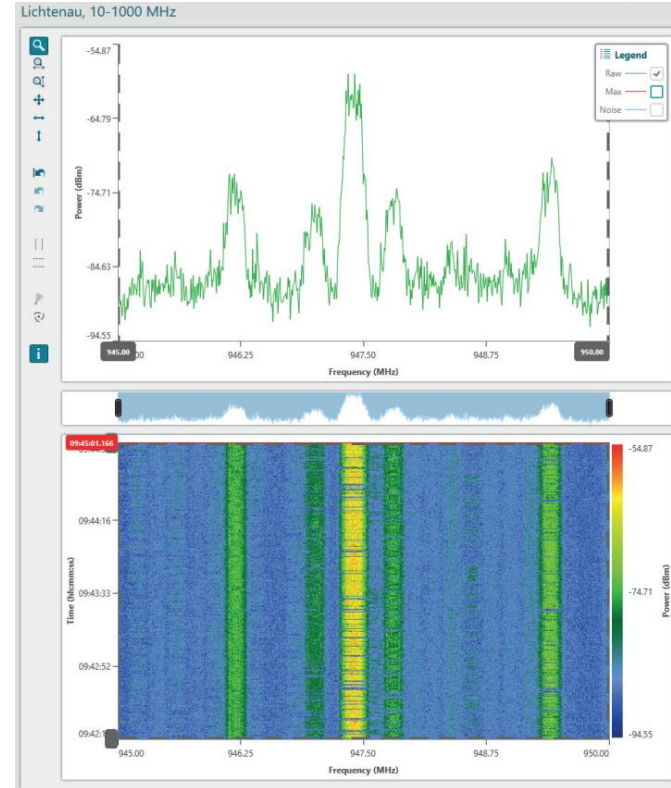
Lichtenau, 10-1000 MHz

Legend
Raw
Max
Noise

-54.87
-64.79
-74.71
-84.63
-94.55

Power (dBm)

945.00
946.25
947.50
948.75
950.00

Frequency (MHz)

09:45:01.166
09:44:16
09:43:33
09:42:52
09:42:1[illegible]

Time (hh:mm:ss)

945.00
946.25
947.50
948.75
950.00

Frequency (MHz)

-54.87
-74.71
-94.55

Power (dBm)